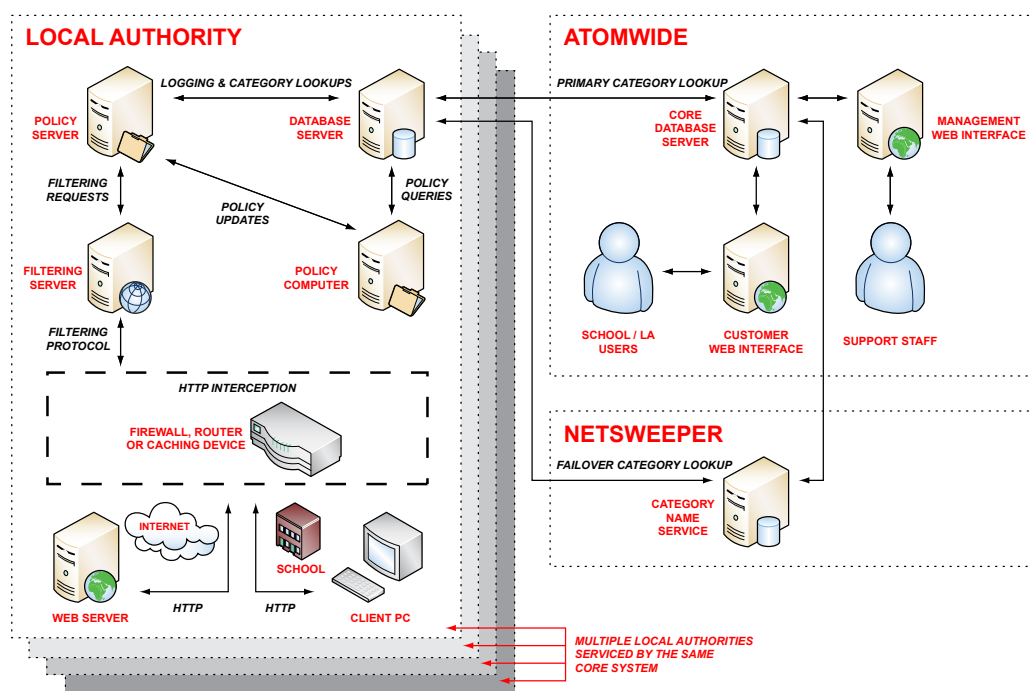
LOCAL AUTHORITY

LOGGING & CATEGORY LOOKUPS

POLICY SERVER

DATABASE SERVER

FILTERING REQUESTS

POLICY UPDATES

POLICY QUERIES

FILTERING SERVER

POLICY COMPUTER

FILTERING PROTOCOL

HTTP INTERCEPTION

FIREWALL, ROUTER OR CACHING DEVICE

INTERNET

SCHOOL

WEB SERVER

HTTP

HTTP

CLIENT PC

ATOMWIDE

PRIMARY CATEGORY LOOKUP

CORE DATABASE SERVER

MANAGEMENT WEB INTERFACE

SCHOOL / LA USERS

CUSTOMER WEB INTERFACE

SUPPORT STAFF

NETSWEEPER

FAILOVER CATEGORY LOOKUP

CATEGORY NAME SERVICE

MULTIPLE LOCAL AUTHORITIES SERVICED BY THE SAME CORE SYSTEM